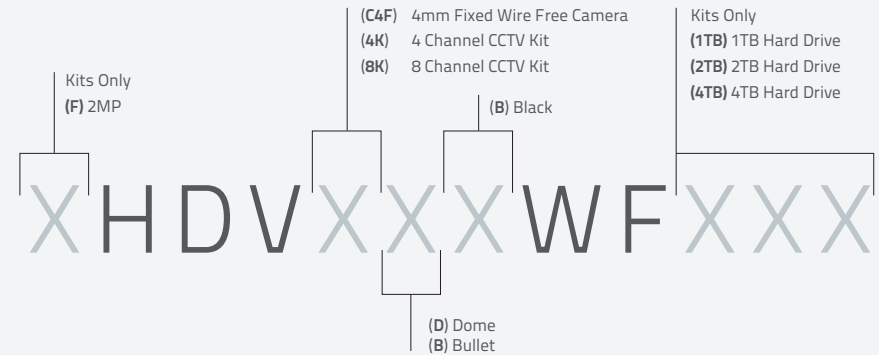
Kits Only
(F) 2MP

(C4F) 4mm Fixed Wire Free Camera
(4K) 4 Channel CCTV Kit
(8K) 8 Channel CCTV Kit

(B) Black

Kits Only
(1TB) 1TB Hard Drive
(2TB) 2TB Hard Drive
(4TB) 4TB Hard Drive

XHDVXXXWFXXX

(D) Dome
(B) Bullet